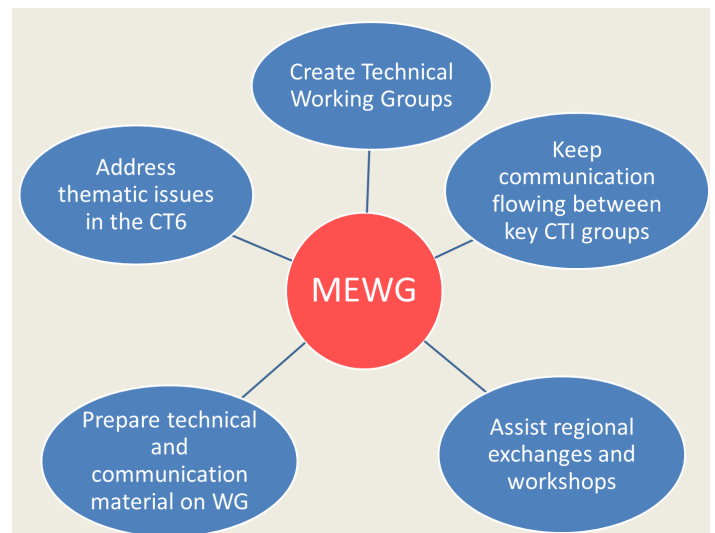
Create Technical Working Groups

Keep communication flowing between key CTI groups

Assist regional exchanges and workshops

Prepare technical and communication material on WG

Address thematic issues in the CT6

MEWG